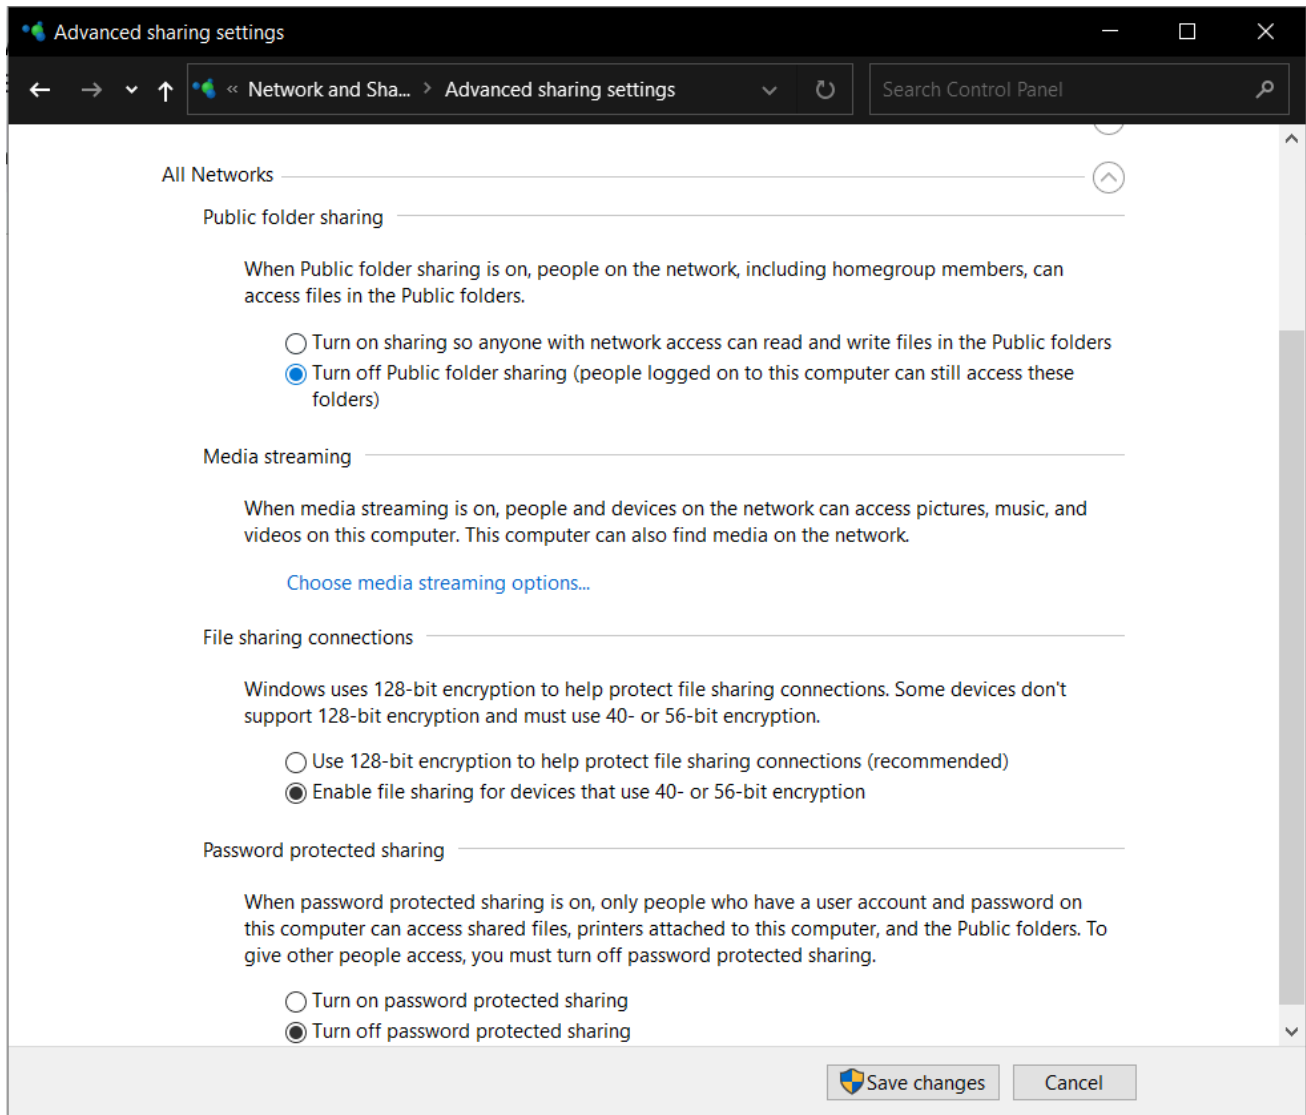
Advanced sharing settings

« Network and Sha... › Advanced sharing settings

Search Control Panel

All Networks

Public folder sharing

When Public folder sharing is on, people on the network, including homegroup members, can access files in the Public folders.

Turn on sharing so anyone with network access can read and write files in the Public folders

Turn off Public folder sharing (people logged on to this computer can still access these folders)

Media streaming

When media streaming is on, people and devices on the network can access pictures, music, and videos on this computer. This computer can also find media on the network.

Choose media streaming options...

File sharing connections

Windows uses 128-bit encryption to help protect file sharing connections. Some devices don't support 128-bit encryption and must use 40- or 56-bit encryption.

Use 128-bit encryption to help protect file sharing connections (recommended)

Enable file sharing for devices that use 40- or 56-bit encryption

Password protected sharing

When password protected sharing is on, only people who have a user account and password on this computer can access shared files, printers attached to this computer, and the Public folders. To give other people access, you must turn off password protected sharing.

Turn on password protected sharing

Turn off password protected sharing

Save changes

Cancel